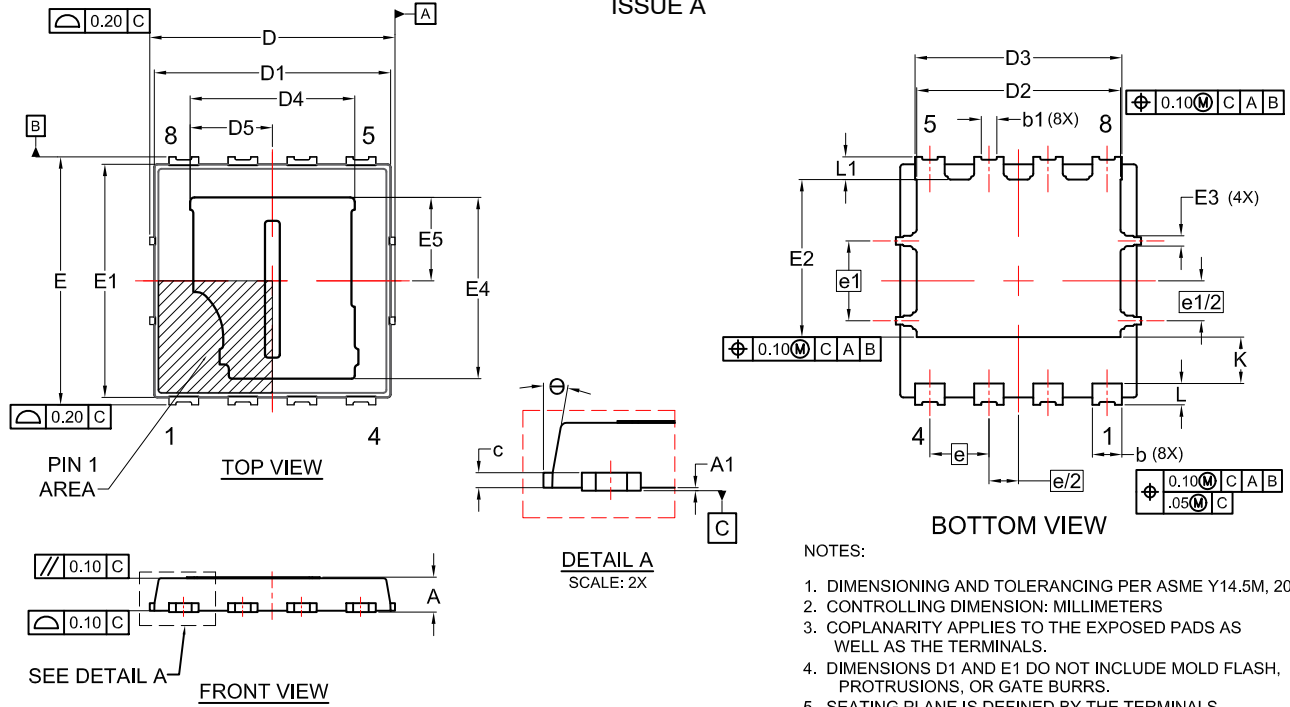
ISSUE A

0.20 C
A
D
D1
D4
D5
B
8
5
E
E1
E5
E4
0.20 C
1
4
PIN 1 AREA
TOP VIEW

D3
D2
0.10 Ⓜ C A B
5
b1 (8X)
8
L1
E3 (4X)
E2
e1
e1/2
0.10 Ⓜ C A B
K
L
4
1
e
e/2
b (8X)
0.10 Ⓜ C A B
.05 Ⓜ C
BOTTOM VIEW

Θ
c
A1
C
DETAIL A
SCALE: 2X

0.10 C
0.10 C
A
SEE DETAIL A
FRONT VIEW

NOTES:

1. DIMENSIONING AND TOLERANCING PER ASME Y14.5M, 20
2. CONTROLLING DIMENSION: MILLIMETERS
3. COPLANARITY APPLIES TO THE EXPOSED PADS AS WELL AS THE TERMINALS.
4. DIMENSIONS D1 AND E1 DO NOT INCLUDE MOLD FLASH, PROTRUSIONS, OR GATE BURRS.
5. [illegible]